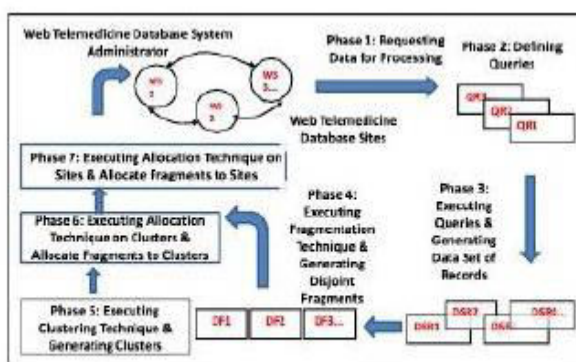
Web Telemedicine Database System Administrator

WS 1

WS 3...

WS 2

Web Telemedicine Database Sites

Phase 1: Requesting Data for Processing

Phase 2: Defining Queries

QR3

QR2

QR1

Phase 3: Executing Queries & Generating Data Set of Records

DSR3

DSR2

DSR1

DSR1

Phase 4: Executing Fragmentation Technique & Generating Disjoint Fragments

DF1

DF1

DF3...

Phase 5: Executing Clustering Technique & Generating Clusters

Phase 6: Executing Allocation Technique on Clusters & Allocate Fragments to Clusters

Phase 7: Executing Allocation Technique on Sites & Allocate Fragments to Sites